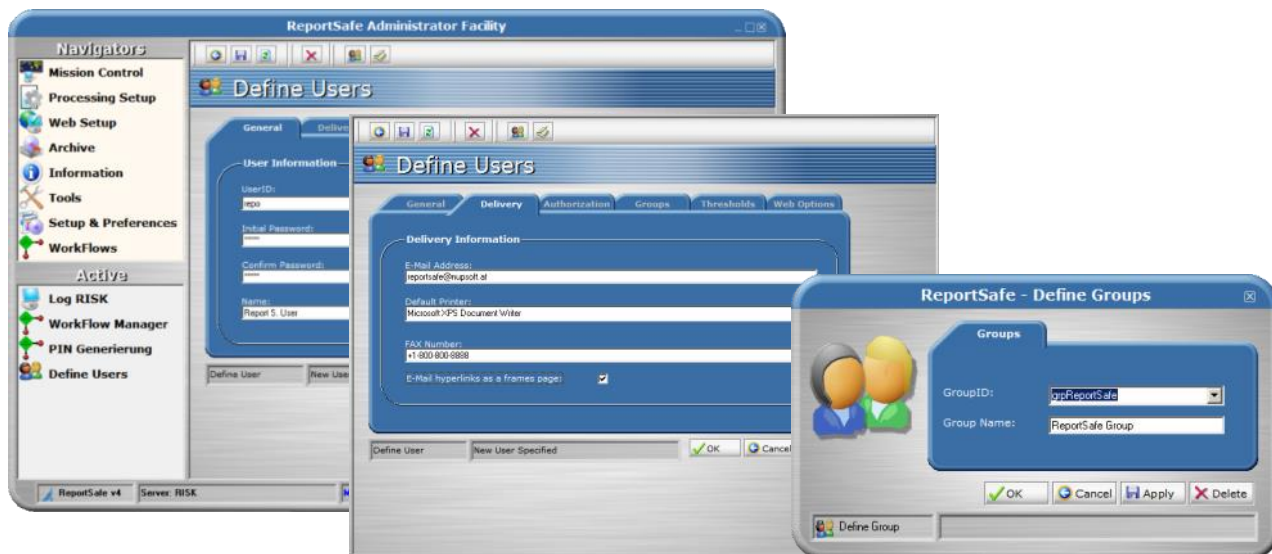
ReportSafe Administrator Facility

Navigators
Mission Control
Processing Setup
Web Setup
Archive
Information
Tools
Setup & Preferences
WorkFlows
Active
Log RISK
WorkFlow Manager
PIN Generierung
Define Users

Define Users
General
Delive
User Information
UserID:
repo
Initial Password:
*****
Confirm Password:
*****
Name:
Report S. User
Define User
New Use

ReportSafe v4
Server: RISK

Define Users
General
Delivery
Authorization
Groups
Thresholds
Web Options
Delivery Information
E-Mail Address:
reportsafe@nupsoft.at
Default Printer:
Microsoft XPS Document Writer
FAX Number:
+1-800-800-8888
E-Mail hyperlinks as a frames page:
Define User
New User Specified
OK
Cancel

ReportSafe - Define Groups
Groups
GroupID:
grpReportSafe
Group Name:
ReportSafe Group
OK
Cancel
Apply
Delete
Define Group